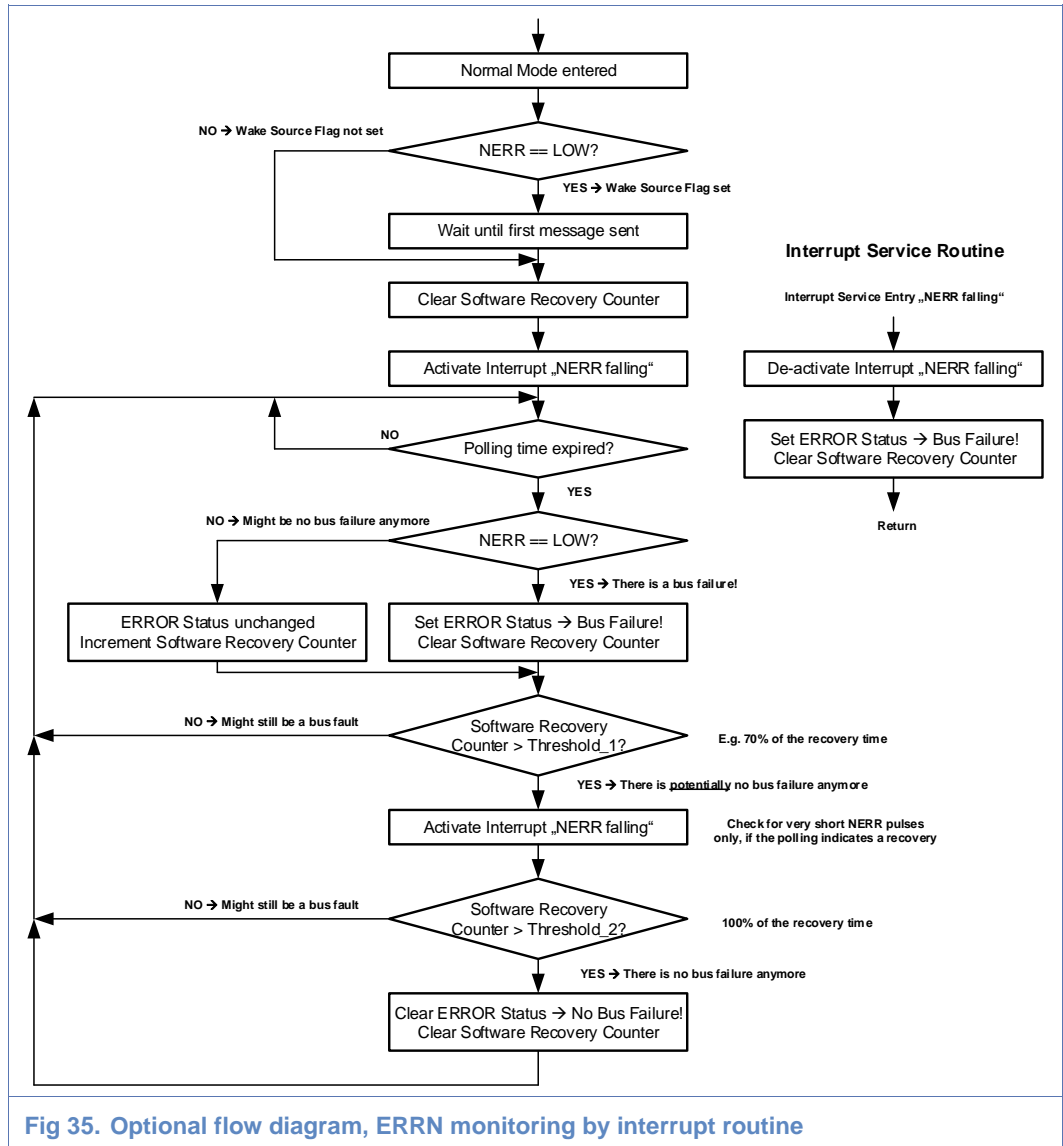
Normal Mode entered

NO → Wake Source Flag not set

NERR == LOW?

YES → Wake Source Flag set

Wait until first message sent

Interrupt Service Routine

Clear Software Recovery Counter

Interrupt Service Entry „NERR falling“

Activate Interrupt „NERR falling“

De-activate Interrupt „NERR falling“

NO

Polling time expired?

Set ERROR Status → Bus Failure!
Clear Software Recovery Counter

YES

Return

NO → Might be no bus failure anymore

NERR == LOW?

YES → There is a bus failure!

ERROR Status unchanged
Increment Software Recovery Counter

Set ERROR Status → Bus Failure!
Clear Software Recovery Counter

NO → Might still be a bus fault

Software Recovery Counter > Threshold_1?

E.g. 70% of the recovery time

YES → There is potentially no bus failure anymore

Activate Interrupt „NERR falling“

Check for very short NERR pulses only, if the polling indicates a recovery

NO → Might still be a bus fault

Software Recovery Counter > Threshold_2?

100% of the recovery time

YES → There is no bus failure anymore

Clear ERROR Status → No Bus Failure!
Clear Software Recovery Counter

Fig 35. Optional flow diagram, ERRN monitoring by interrupt routine